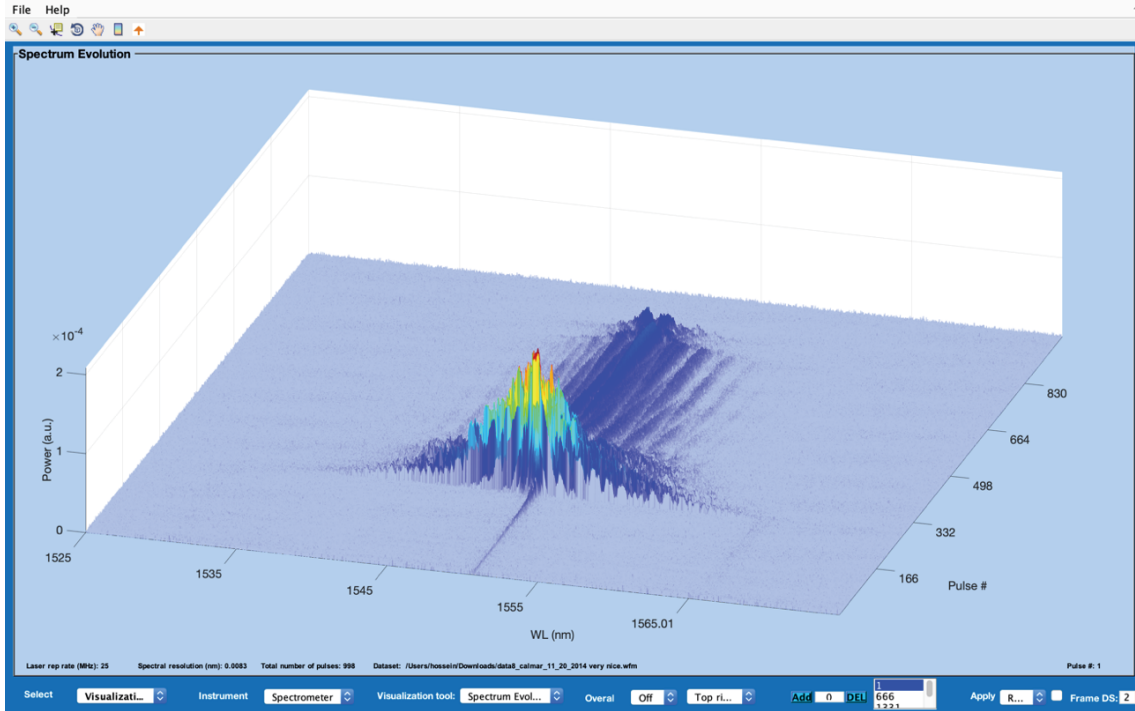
File Help

Spectrum Evolution

$\times 10^{-4}$

2

1

0

Power (a.u.)

1525

1535

1545

1555

1565.01

WL (nm)

830

664

498

332

166

Pulse #

Laser rep rate (MHz): 25 Spectral resolution (nm): 0.0083 Total number of pulses: 998 Dataset: /Users/hossein/Downloads/data8_calmar_11_20_2014 very nice.wfm Pulse #: 1

Select Visualizati... Instrument Spectrometer Visualization tool: Spectrum Evol... Overal Off Top ri... Add 0 DEL 1 666 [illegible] Apply R... Frame DS: 2